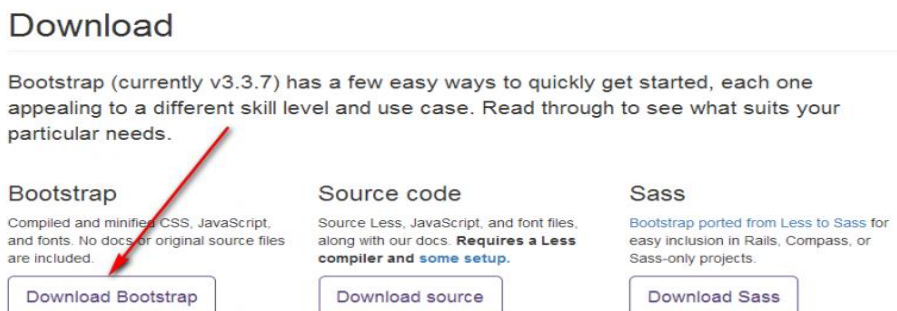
Download

Bootstrap (currently v3.3.7) has a few easy ways to quickly get started, each one appealing to a different skill level and use case. Read through to see what suits your particular needs.

Bootstrap

Compiled and minified CSS, JavaScript, and fonts. No docs or original source files are included.

Download Bootstrap

Source code

Source Less, JavaScript, and font files, along with our docs. **Requires a Less compiler and some setup.**

Download source

Sass

Bootstrap ported from Less to Sass for easy inclusion in Rails, Compass, or Sass-only projects.

Download Sass